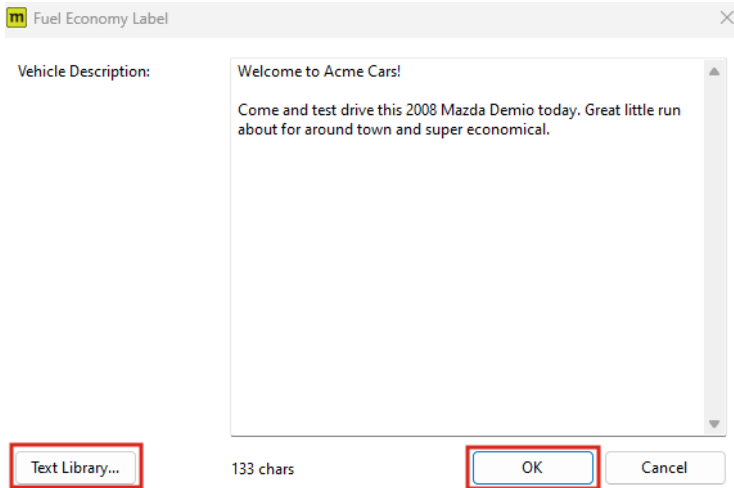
m Fuel Economy Label

Vehicle Description:

Welcome to Acme Cars!

Come and test drive this 2008 Mazda Demio today. Great little run about for around town and super economical.

Text Library...

133 chars

OK

Cancel